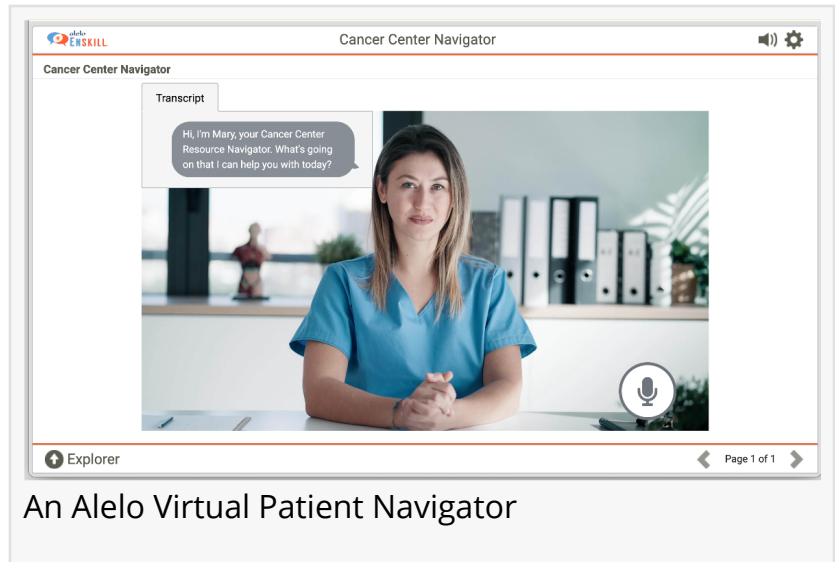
alelo ENSKILL

Cancer Center Navigator

Cancer Center Navigator

Transcript

Hi, I'm Mary, your Cancer Center Resource Navigator. What's going on that I can help you with today?

Explorer

Page 1 of 1

An Alelo Virtual Patient Navigator